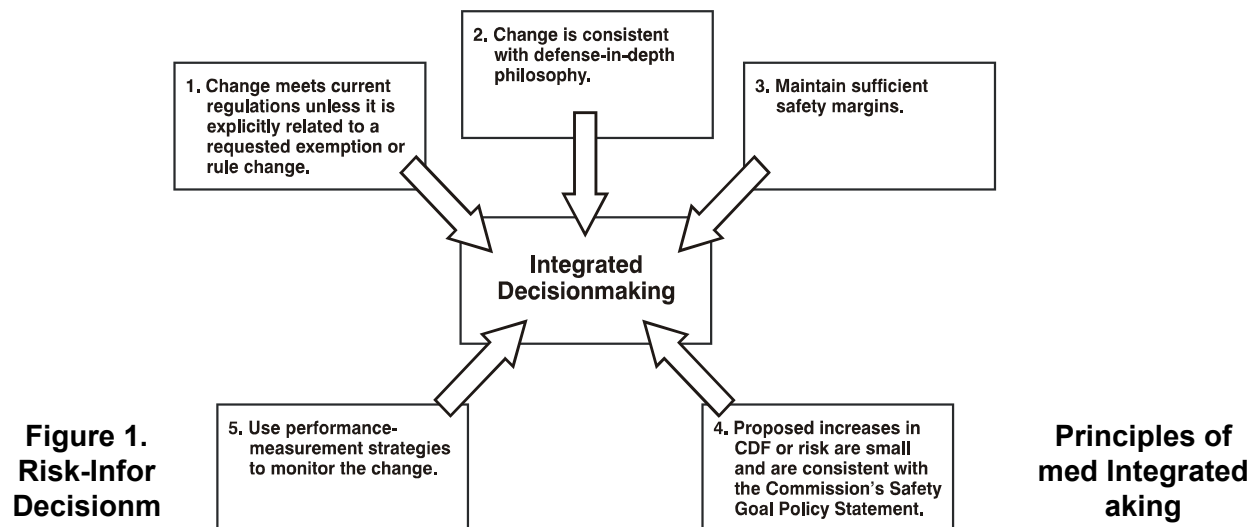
2. Change is consistent with defense-in-depth philosophy.

1. Change meets current regulations unless it is explicitly related to a requested exemption or rule change.

3. Maintain sufficient safety margins.

Integrated Decisionmaking

5. Use performance-measurement strategies to monitor the change.

4. Proposed increases in CDF or risk are small and are consistent with the Commission's Safety Goal Policy Statement.

Figure 1. Risk-Infor Decisionm

Principles of med Integrated aking